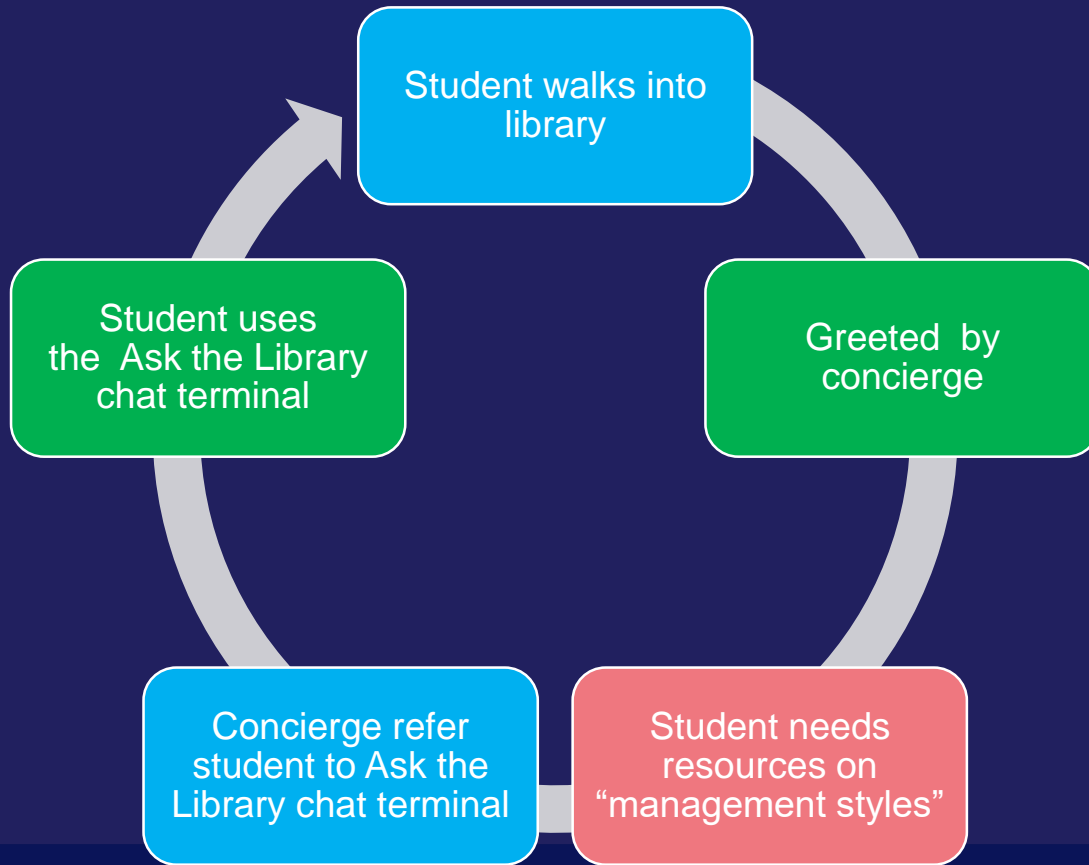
Student walks into library

Greeted by concierge

Student needs resources on “management styles”

Concierge refer student to Ask the Library chat terminal

Student uses the Ask the Library chat terminal